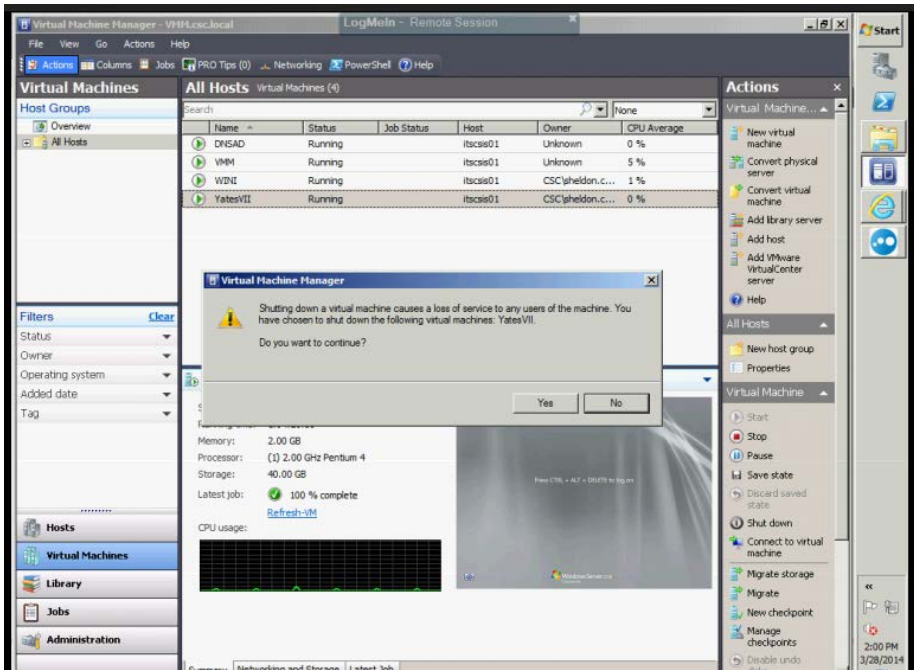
Virtual Machine Manager - VMM.csc.local
LogMeIn - Remote Session
File View Go Actions Help
Actions Columns Jobs PRO Tips (0) Networking PowerShell Help
Virtual Machines
Host Groups
Overview
All Hosts
All Hosts Virtual Machines (4)
Search
None

| Name | Status | Job Status | Host | Owner | CPU Average |
|---|---|---|---|---|---|
| DNSAD | Running | | itscsis01 | Unknown | 0 % |
| VMM | Running | | itscsis01 | Unknown | 5 % |
| WINI | Running | | itscsis01 | CSC\sheldon.c... | 1 % |
| YatesVII | Running | | itscsis01 | CSC\sheldon.c... | 0 % |

Virtual Machine Manager
Shutting down a virtual machine causes a loss of service to any users of the machine. You have chosen to shut down the following virtual machines: YatesVII.
Do you want to continue?
Yes No

Filters Clear
Status
Owner
Operating system
Added date
Tag

Memory: 2.00 GB
Processor: (1) 2.00 GHz Pentium 4
Storage: 40.00 GB
Latest job: 100 % complete
Refresh-VM
CPU usage:
Press CTRL + ALT + DELETE to log on
Windows Server

Hosts
Virtual Machines
Library
Jobs
Administration
Summary Networking and Storage Latest Job

Actions
Virtual Machine...
New virtual machine
Convert physical server
Convert virtual machine
Add library server
Add host
Add VMware VirtualCenter server
Help
All Hosts
New host group
Properties
Virtual Machine
Start
Stop
Pause
Save state
Discard saved state
Shut down
Connect to virtual machine
Migrate storage
Migrate
New checkpoint
Manage checkpoints
Disable undo

Start
2:00 PM
3/28/2014